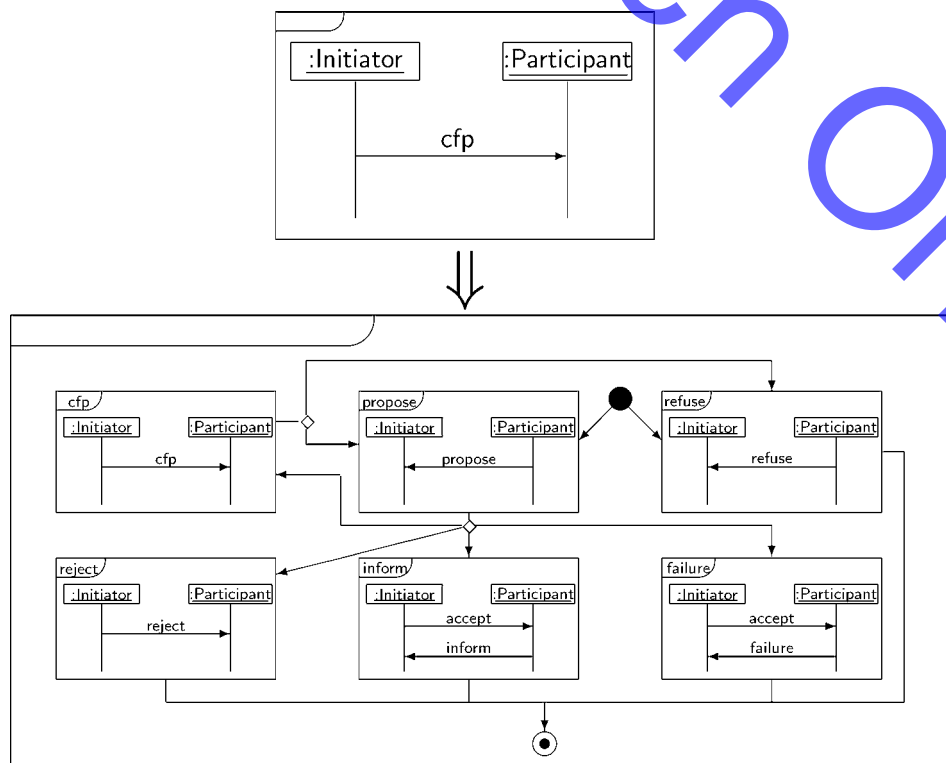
:Initiator
:Participant
cfp

cfp
:Initiator
:Participant
cfp

propose
:Initiator
:Participant
propose

refuse
:Initiator
:Participant
refuse

reject
:Initiator
:Participant
reject

inform
:Initiator
:Participant
accept
inform

failure
:Initiator
:Participant
accept
failure